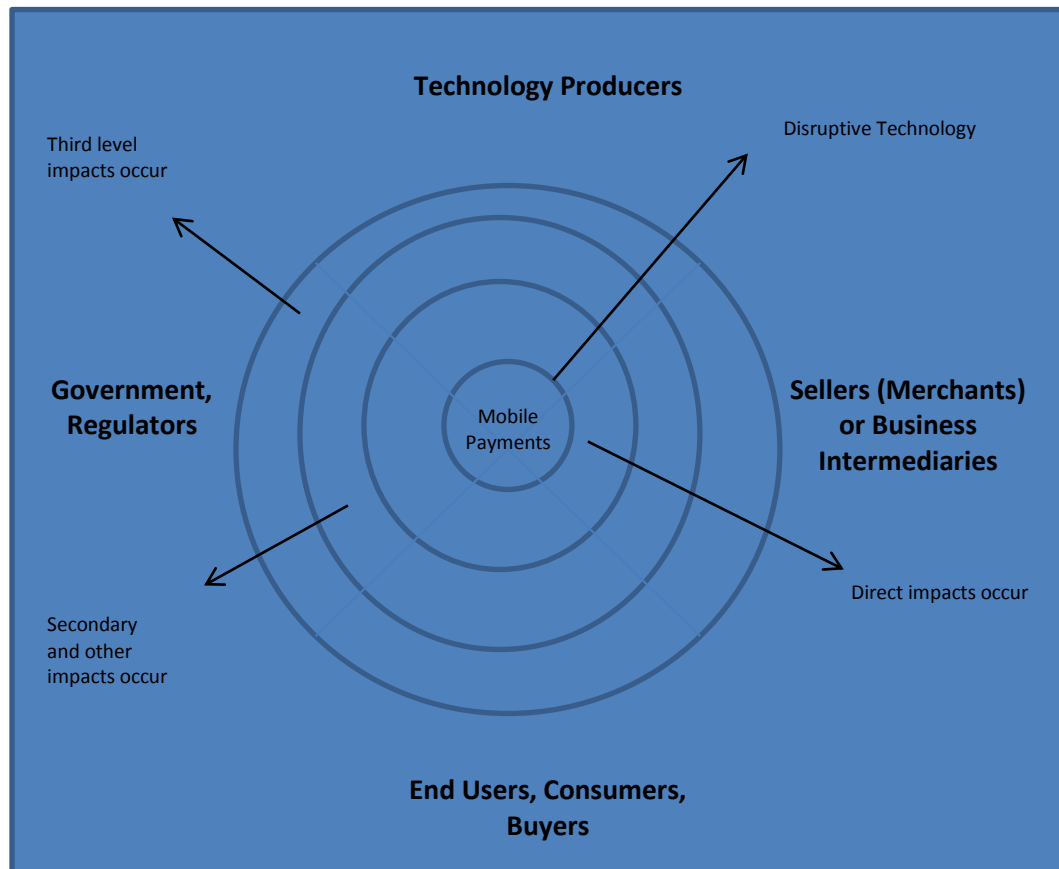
Technology Producers

Third level impacts occur

Disruptive Technology

Government, Regulators

Mobile Payments

Sellers (Merchants) or Business Intermediaries

Direct impacts occur

Secondary and other impacts occur

End Users, Consumers, Buyers